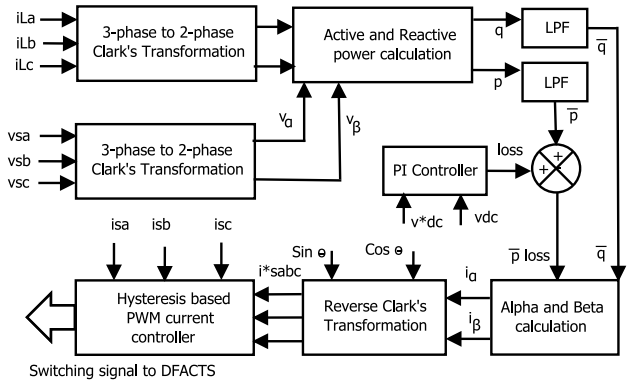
iLa
iLb
iLc

3-phase to 2-phase Clark's Transformation

Active and Reactive power calculation

q

LPF

$\overline{q}$

p

LPF

$\overline{p}$

$v_{\alpha}$

$v_{\beta}$

vsa
vsb
vsc

3-phase to 2-phase Clark's Transformation

PI Controller

loss

+

+

v*dc

vdc

isa

isb

isc

Sin ϴ

Cos ϴ

$\overline{p}$ loss

$\overline{q}$

i*sabc

$i_{\alpha}$

$i_{\beta}$

Hysteresis based PWM current controller

Reverse Clark's Transformation

Alpha and Beta calculation

Switching signal to DFACTS